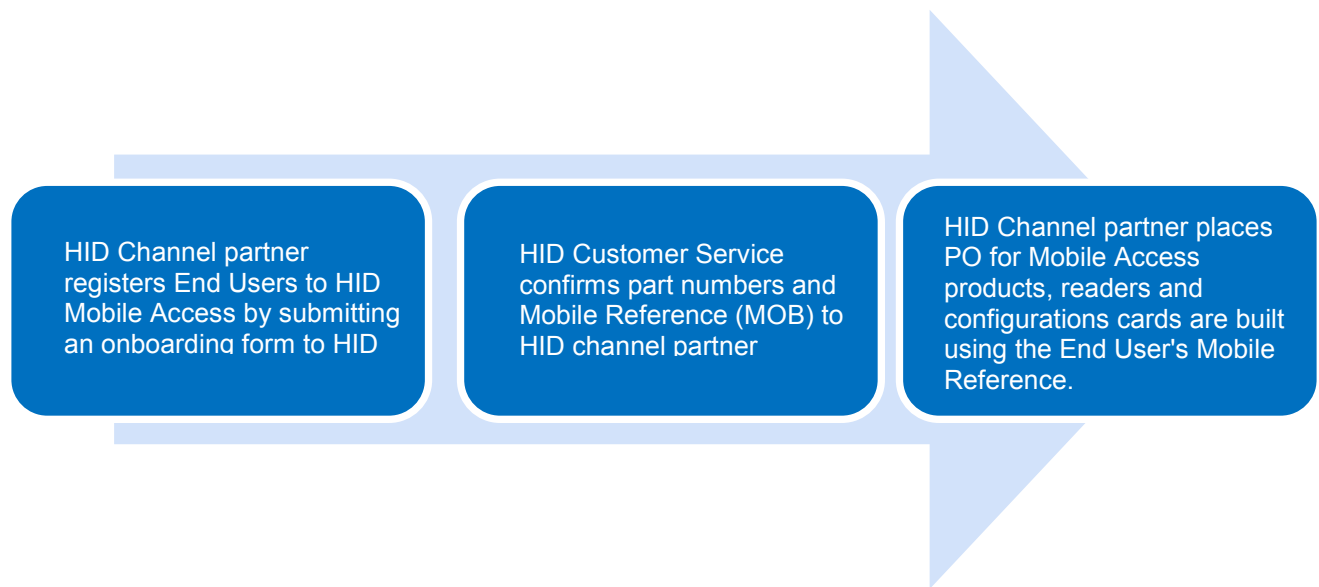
HID Channel partner registers End Users to HID Mobile Access by submitting an onboarding form to HID

HID Customer Service confirms part numbers and Mobile Reference (MOB) to HID channel partner

HID Channel partner places PO for Mobile Access products, readers and configurations cards are built using the End User's Mobile Reference.